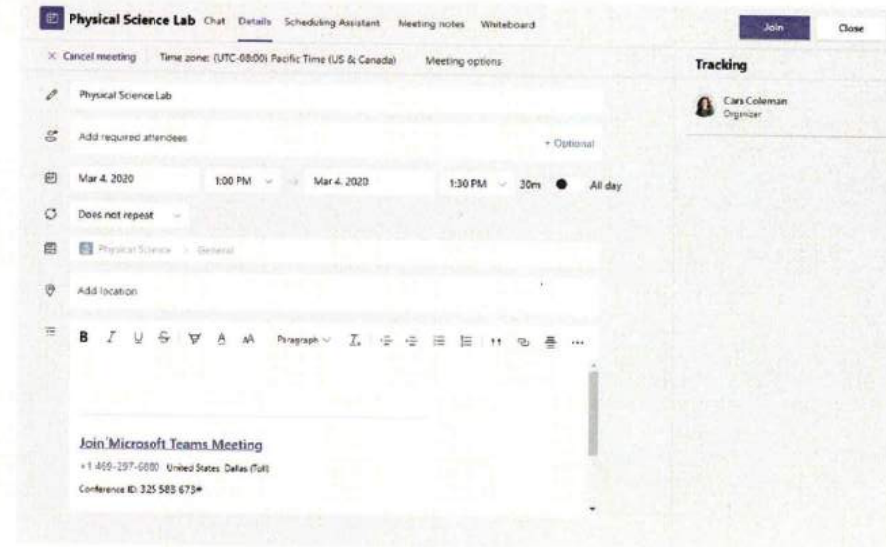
Physical Science Lab Chat Details Scheduling Assistant Meeting notes Whiteboard

Join Close

× Cancel meeting Time zone: (UTC-08:00) Pacific Time (US & Canada) Meeting options

Tracking

Physical Science Lab

Cara Coleman
Organizer

Add required attendees + Optional

Mar 4, 2020 1:00 PM → Mar 4, 2020 1:30 PM 30m All day

Does not repeat

Physical Science > General

Add location

B I U S A A Paragraph

Join Microsoft Teams Meeting

+1 469-297-6880 United States, Dallas (Toll)

Conference ID: 325 583 673#